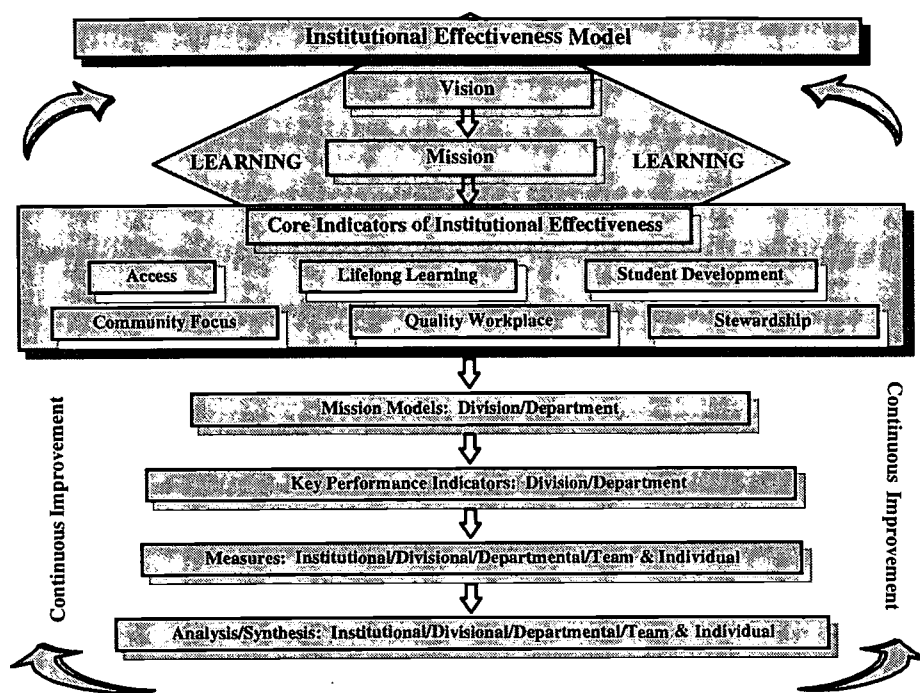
Institutional Effectiveness Model

Vision

LEARNING

Mission

LEARNING

Core Indicators of Institutional Effectiveness

Access

Lifelong Learning

Student Development

Community Focus

Quality Workplace

Stewardship

Continuous Improvement

Mission Models: Division/Department

Key Performance Indicators: Division/Department

Measures: Institutional/Divisional/Departmental/Team & Individual

Analysis/Synthesis: Institutional/Divisional/Departmental/Team & Individual

Continuous Improvement